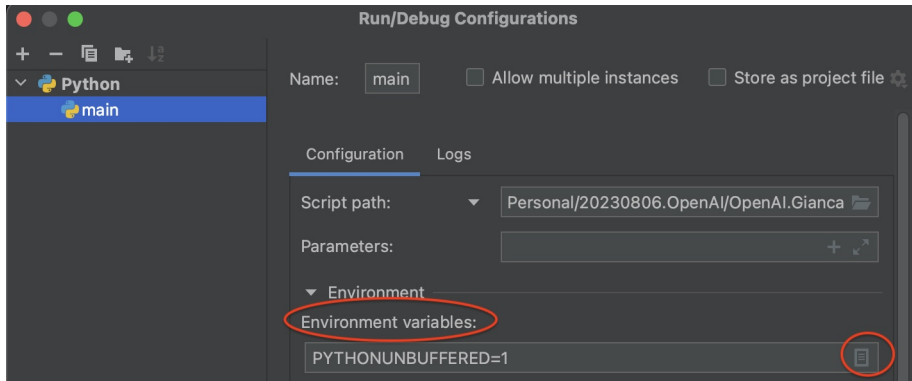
Run/Debug Configurations

+ −

Python

main

Name: main

Allow multiple instances

Store as project file

Configuration Logs

Script path: Personal/20230806.OpenAI/OpenAI.Gianca

Parameters:

Environment

Environment variables:

PYTHONUNBUFFERED=1